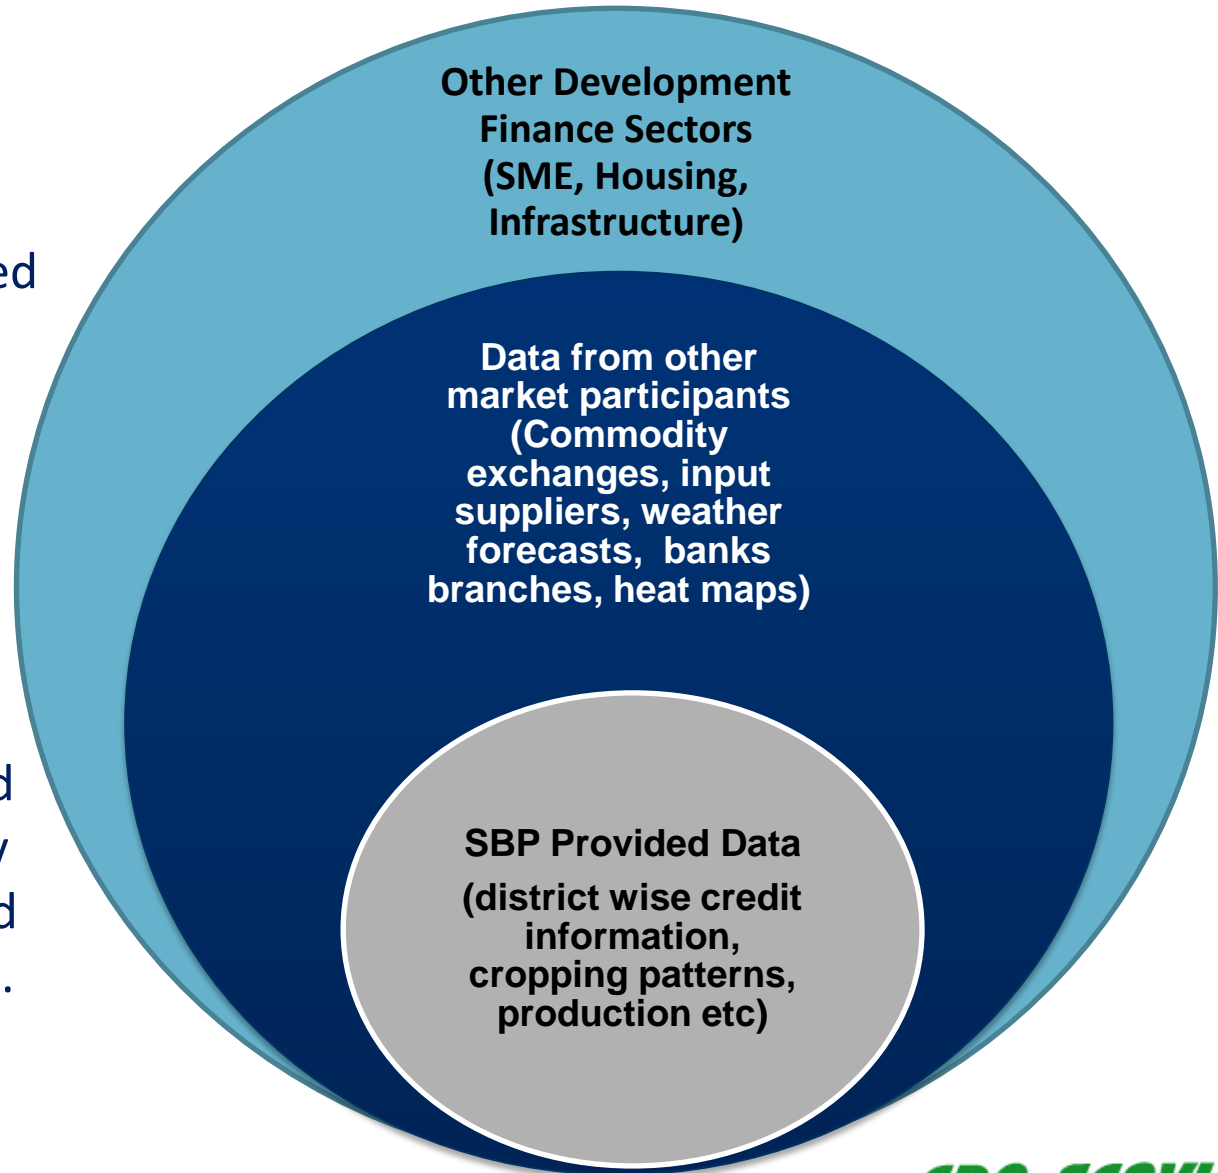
ed

d
y
d
.

Other Development Finance Sectors (SME, Housing, Infrastructure)

Data from other market participants (Commodity exchanges, input suppliers, weather forecasts, banks branches, heat maps)

SBP Provided Data

(district wise credit information, cropping patterns, production etc)

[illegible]